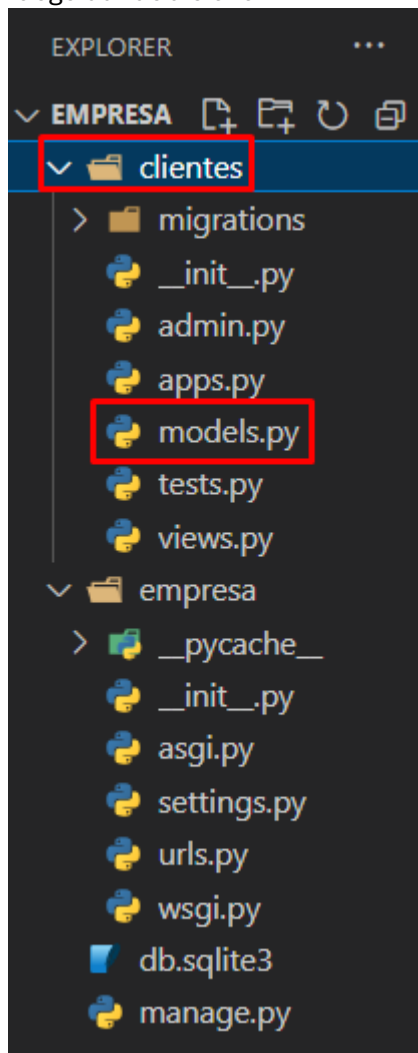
EXPLORER ...

EMPRESA

clientes

migrations

__init__.py

admin.py

apps.py

models.py

tests.py

views.py

empresa

__pycache__

__init__.py

asgi.py

settings.py

urls.py

wsgi.py

db.sqlite3

manage.py